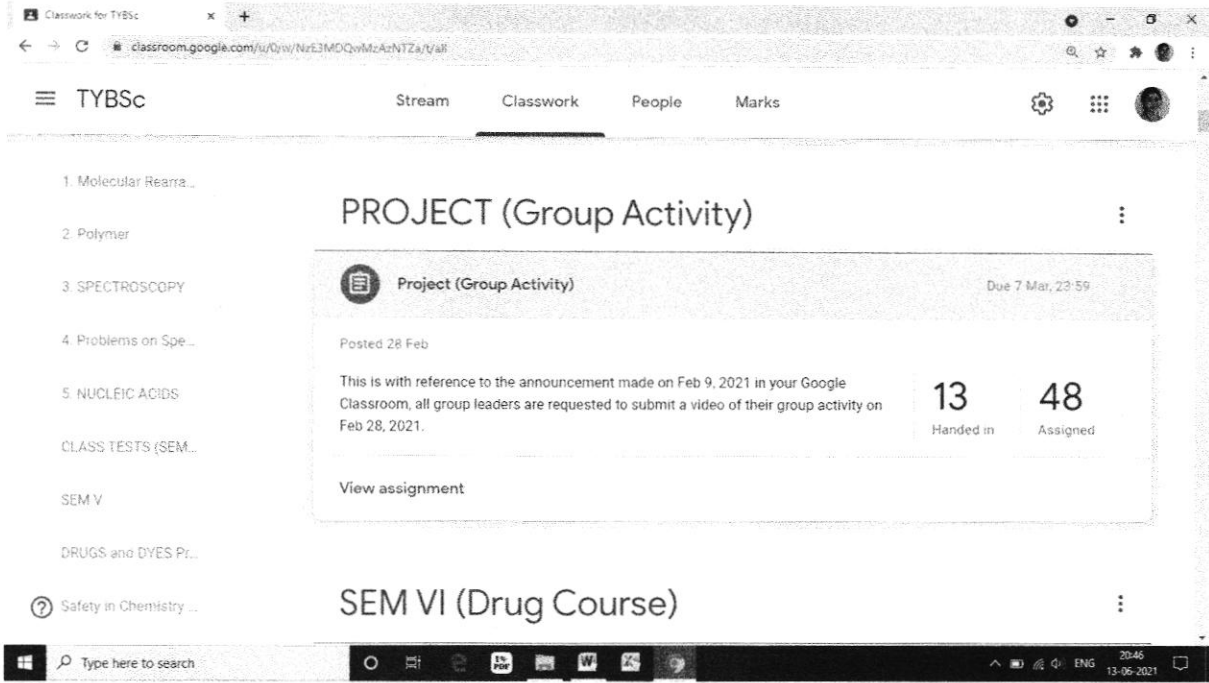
Classwork for TYBSc

classroom.google.com/u/0/w/NzE3MDQwMzAzNTZa/t/all

TYBSc

Stream Classwork People Marks

1. Molecular Rearra...

2. Polymer

3. SPECTROSCOPY

4. Problems on Spe...

5. NUCLEIC ACIDS

CLASS TESTS (SEM...

SEM V

DRUGS and DYES Pr...

Safety in Chemistry ...

PROJECT (Group Activity)

Project (Group Activity)

Due 7 Mar, 23:59

Posted 28 Feb

This is with reference to the announcement made on Feb 9, 2021 in your Google Classroom, all group leaders are requested to submit a video of their group activity on Feb 28, 2021.

13
Handed in

48
Assigned

View assignment

SEM VI (Drug Course)

Type here to search

ENG 20:46 13-06-2021